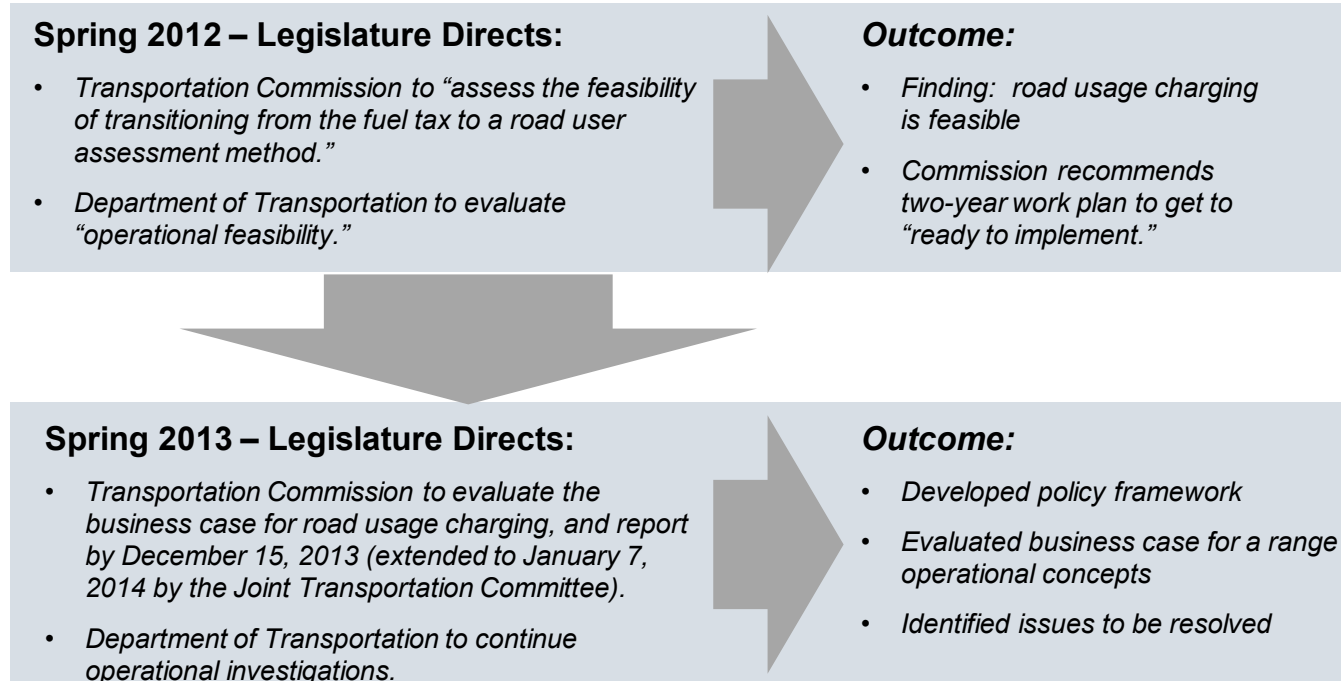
**Spring 2012 – Legislature Directs:**

- *Transportation Commission to "assess the feasibility of transitioning from the fuel tax to a road user assessment method."*
- *Department of Transportation to evaluate "operational feasibility."*

***Outcome:***

- *Finding: road usage charging is feasible*
- *Commission recommends two-year work plan to get to "ready to implement."*

**Spring 2013 – Legislature Directs:**

- *Transportation Commission to evaluate the business case for road usage charging, and report by December 15, 2013 (extended to January 7, 2014 by the Joint Transportation Committee).*
- *Department of Transportation to continue operational investigations.*

***Outcome:***

- *Developed policy framework*
- *Evaluated business case for a range operational concepts*
- *Identified issues to be resolved*